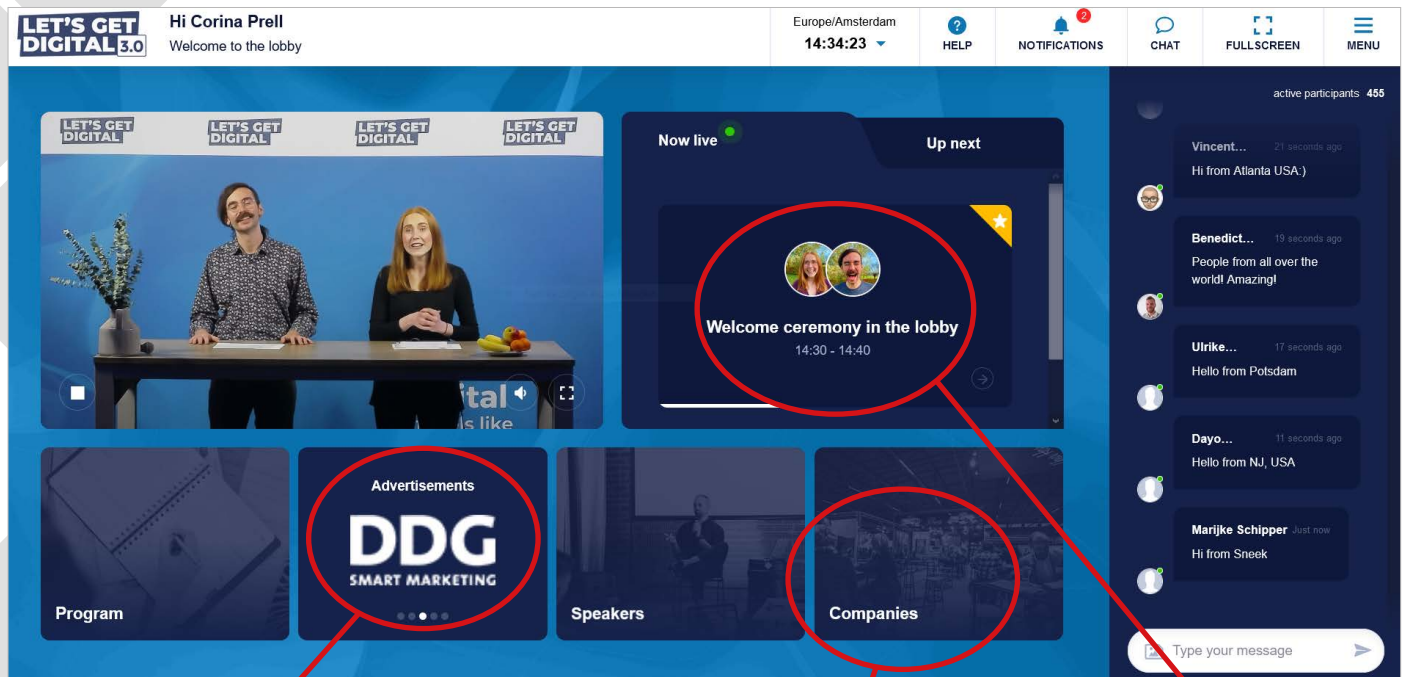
LET'S GET DIGITAL 3.0

Hi Corina Prell
Welcome to the lobby

Europe/Amsterdam
14:34:23

HELP

2
NOTIFICATIONS

CHAT

FULLSCREEN

MENU

LET'S GET DIGITAL LET'S GET DIGITAL LET'S GET DIGITAL LET'S GET DIGITAL

ital
s like

Now live

Up next

Welcome ceremony in the lobby
14:30 - 14:40

active participants 455

Vincent... 21 seconds ago
Hi from Atlanta USA:)

Benedict... 19 seconds ago
People from all over the world! Amazing!

Ulrike... 17 seconds ago
Hello from Potsdam

Dayo... 11 seconds ago
Hello from NJ, USA

Marijke Schipper Just now
Hi from Sneek

Type your message

Program

Advertisements
DDG
SMART MARKETING

Speakers

Companies